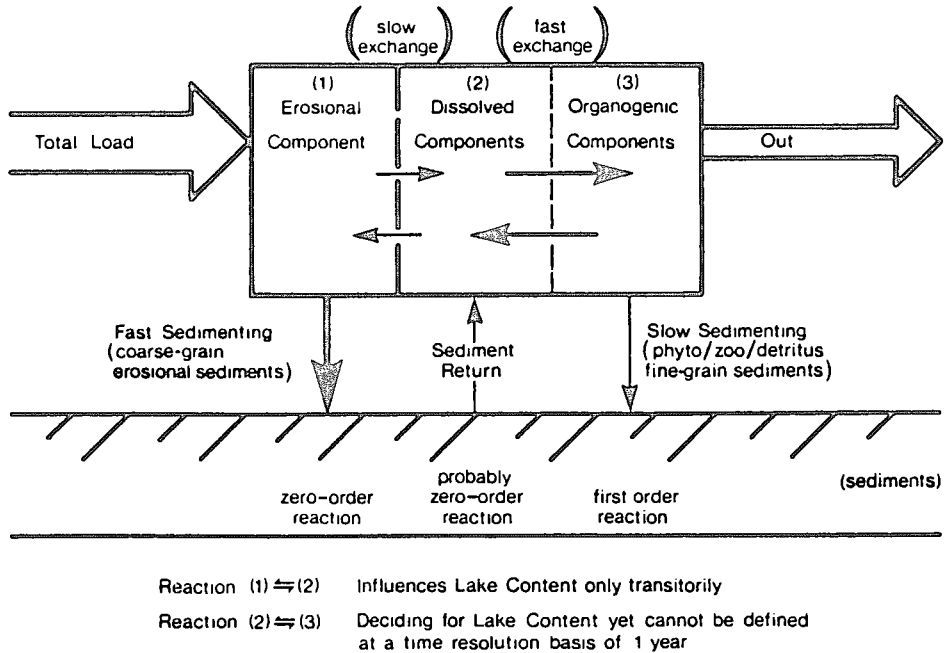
(slow exchange)

(fast exchange)

Total Load

(1) Erosional Component

(2) Dissolved Components

(3) Organogenic Components

Out

Fast Sedimenting (coarse-grain erosional sediments)

Sediment Return

Slow Sedimenting (phyto/zoo/detritus fine-grain sediments)

zero-order reaction

probably zero-order reaction

first order reaction

(sediments)

Reaction $(1) \leftrightharpoons (2)$ Influences Lake Content only transitorily

Reaction $(2) \leftrightharpoons (3)$ Deciding for Lake Content yet cannot be defined at a time resolution basis of 1 year